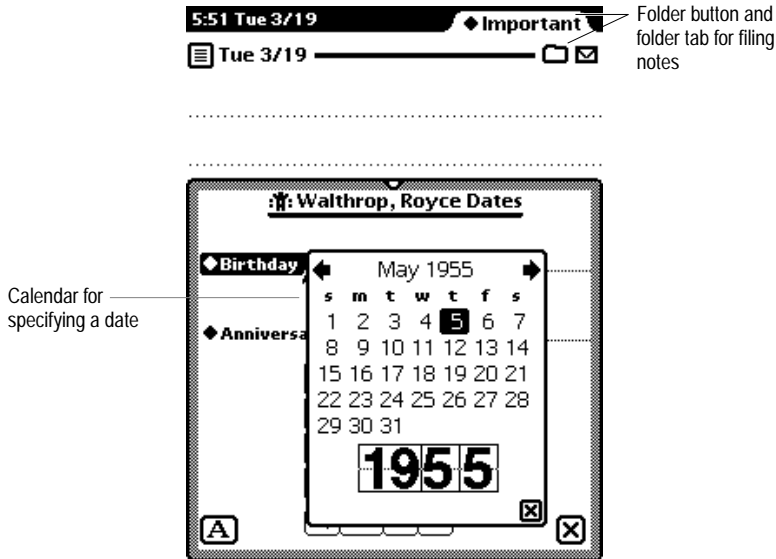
5:51 Tue 3/19

◆Important

Folder button and folder tab for filing notes

Tue 3/19

Walthrop, Royce Dates

◆Birthday

◆Anniversa

Calendar for specifying a date

May 1955

| s | m | t | w | t | f | s |
|---|---|---|---|---|---|---|
| 1 | 2 | 3 | 4 | 5 | 6 | 7 |
| 8 | 9 | 10 | 11 | 12 | 13 | 14 |
| 15 | 16 | 17 | 18 | 19 | 20 | 21 |
| 22 | 23 | 24 | 25 | 26 | 27 | 28 |
| 29 | 30 | 31 | | | | |

1955

A